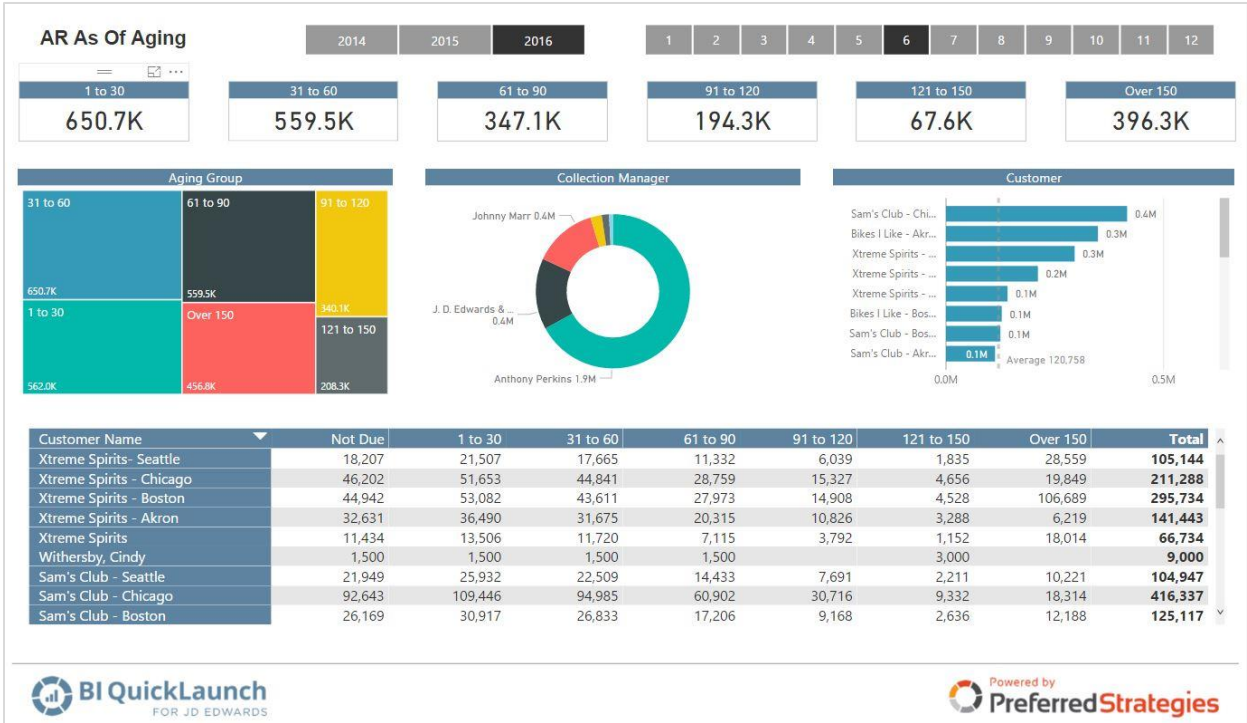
AR As Of Aging

2014 2015 2016

1 2 3 4 5 6 7 8 9 10 11 12

| 1 to 30 | 31 to 60 | 61 to 90 | 91 to 120 | 121 to 150 | Over 150 |
|---|---|---|---|---|---|
| 650.7K | 559.5K | 347.1K | 194.3K | 67.6K | 396.3K |

Aging Group

31 to 60 650.7K
61 to 90 559.5K
91 to 120 340.1K
1 to 30 562.0K
Over 150 456.8K
121 to 150 208.3K

Collection Manager

Johnny Marr 0.4M
J. D. Edwards & ... 0.4M
Anthony Perkins 1.9M

Customer

Sam's Club - Chi... 0.4M
Bikes I Like - Akr... 0.3M
Xtreme Spirits - ... 0.3M
Xtreme Spirits - ... 0.2M
Xtreme Spirits - ... 0.1M
Bikes I Like - Bos... 0.1M
Sam's Club - Bos... 0.1M
Sam's Club - Akr... 0.1M
Average 120,758
0.0M 0.5M

| Customer Name | Not Due | 1 to 30 | 31 to 60 | 61 to 90 | 91 to 120 | 121 to 150 | Over 150 | Total |
|---|---|---|---|---|---|---|---|---|
| Xtreme Spirits- Seattle | 18,207 | 21,507 | 17,665 | 11,332 | 6,039 | 1,835 | 28,559 | 105,144 |
| Xtreme Spirits - Chicago | 46,202 | 51,653 | 44,841 | 28,759 | 15,327 | 4,656 | 19,849 | 211,288 |
| Xtreme Spirits - Boston | 44,942 | 53,082 | 43,611 | 27,973 | 14,908 | 4,528 | 106,689 | 295,734 |
| Xtreme Spirits - Akron | 32,631 | 36,490 | 31,675 | 20,315 | 10,826 | 3,288 | 6,219 | 141,443 |
| Xtreme Spirits | 11,434 | 13,506 | 11,720 | 7,115 | 3,792 | 1,152 | 18,014 | 66,734 |
| Withersby, Cindy | 1,500 | 1,500 | 1,500 | 1,500 | | 3,000 | | 9,000 |
| Sam's Club - Seattle | 21,949 | 25,932 | 22,509 | 14,433 | 7,691 | 2,211 | 10,221 | 104,947 |
| Sam's Club - Chicago | 92,643 | 109,446 | 94,985 | 60,902 | 30,716 | 9,332 | 18,314 | 416,337 |
| Sam's Club - Boston | 26,169 | 30,917 | 26,833 | 17,206 | 9,168 | 2,636 | 12,188 | 125,117 |

BI QuickLaunch FOR JD EDWARDS

Powered by PreferredStrategies